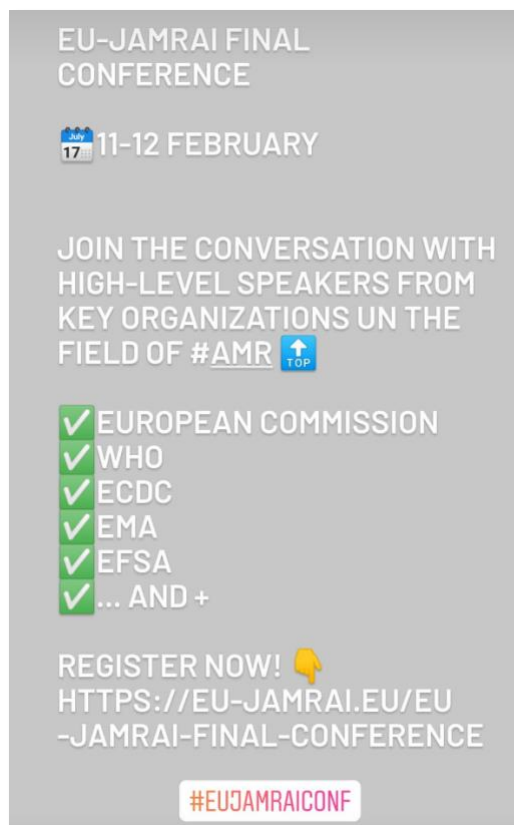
EU-JAMRAI FINAL CONFERENCE

July 17 11-12 FEBRUARY

JOIN THE CONVERSATION WITH HIGH-LEVEL SPEAKERS FROM KEY ORGANIZATIONS UN THE FIELD OF #AMR TOP

✅EUROPEAN COMMISSION
✅WHO
✅ECDC
✅EMA
✅EFSA
✅... AND +

REGISTER NOW! 👇
HTTPS://EU-JAMRAI.EU/EU-JAMRAI-FINAL-CONFERENCE

#EUJAMRAICONF